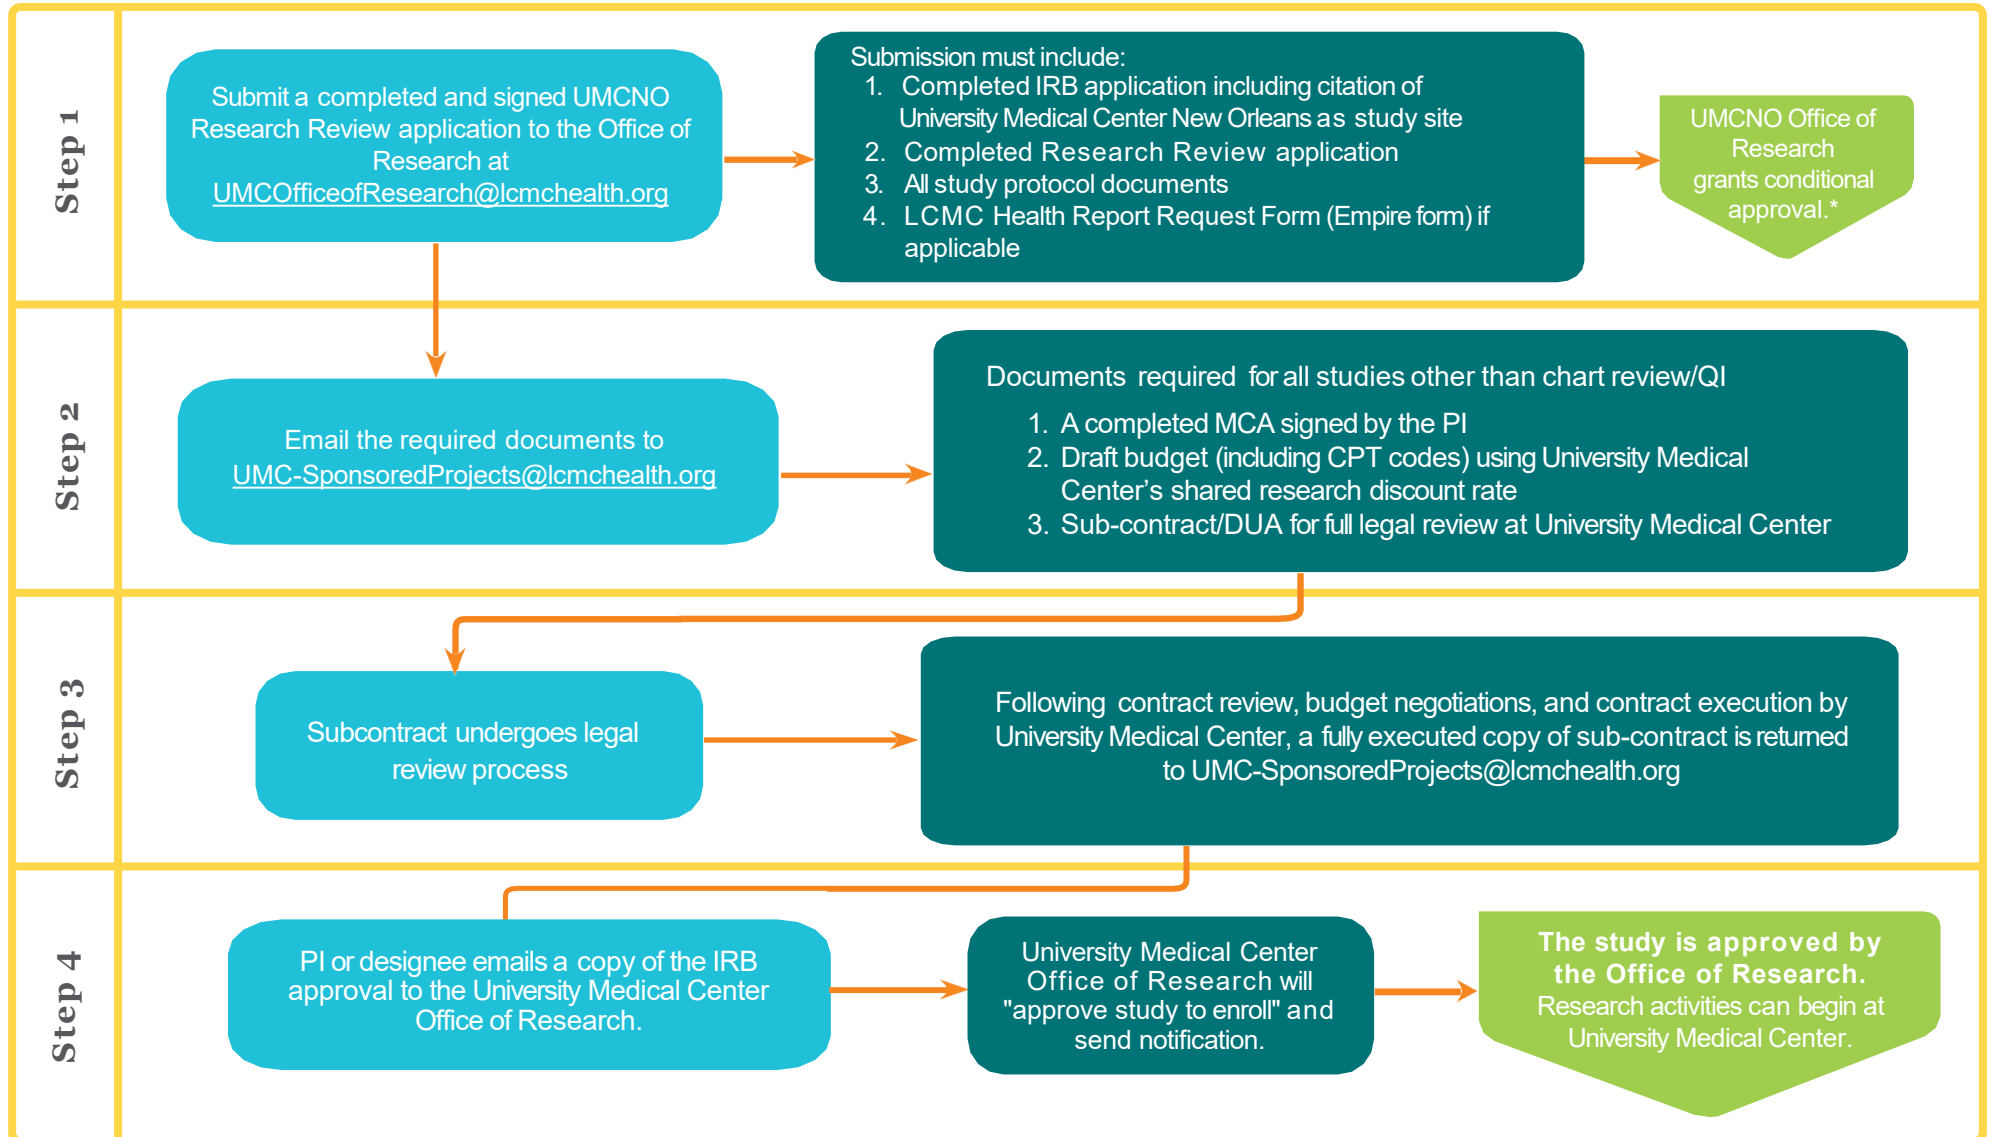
Step 1

Submit a completed and signed UMCNO Research Review application to the Office of Research at UMCOfficeofResearch@lcmchealth.org

Submission must include:
1. Completed IRB application including citation of University Medical Center New Orleans as study site
2. Completed Research Review application
3. All study protocol documents
4. LCMC Health Report Request Form (Empire form) if applicable

UMCNO Office of Research grants conditional approval.*

Step 2

Email the required documents to UMC-SponsoredProjects@lcmchealth.org

Documents required for all studies other than chart review/QI
1. A completed MCA signed by the PI
2. Draft budget (including CPT codes) using University Medical Center's shared research discount rate
3. Sub-contract/DUA for full legal review at University Medical Center

Step 3

Subcontract undergoes legal review process

Following contract review, budget negotiations, and contract execution by University Medical Center, a fully executed copy of sub-contract is returned to UMC-SponsoredProjects@lcmchealth.org

Step 4

PI or designee emails a copy of the IRB approval to the University Medical Center Office of Research.

University Medical Center Office of Research will "approve study to enroll" and send notification.

The study is approved by the Office of Research. Research activities can begin at University Medical Center.